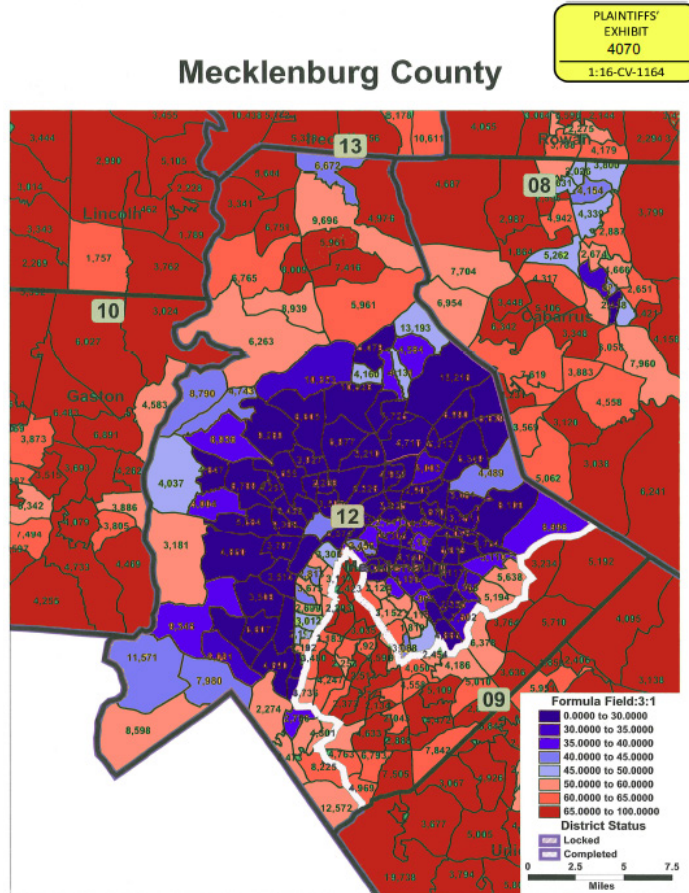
PLAINTIFFS' EXHIBIT
4070
1:16-CV-1164

Mecklenburg County

13

08

10

12

09

Lincoln

Rowan

Cabarrus

Gaston

Mecklenburg

6,672
10,611
9,696
5,961
1,757
3,767
6,765
8,939
5,961
7,704
6,954
6,263
13,193
4,160
5,262
4,339
4,154
2,887
2,674
4,660
2,651
7,960
3,883
4,558
5,062
3,569
8,790
4,583
4,037
3,873
3,181
1,886
3,805
8,342
5,638
5,194
6,378
4,186
4,050
2,454
11,571
7,980
8,598
2,274
12,572
4,969
8,225
7,843
7,505

Formula Field:3:1
0.0000 to 30.0000
30.0000 to 35.0000
35.0000 to 40.0000
40.0000 to 45.0000
45.0000 to 50.0000
50.0000 to 60.0000
60.0000 to 65.0000
65.0000 to 100.0000

District Status
Locked
Completed

0
2.5
5
7.5
Miles